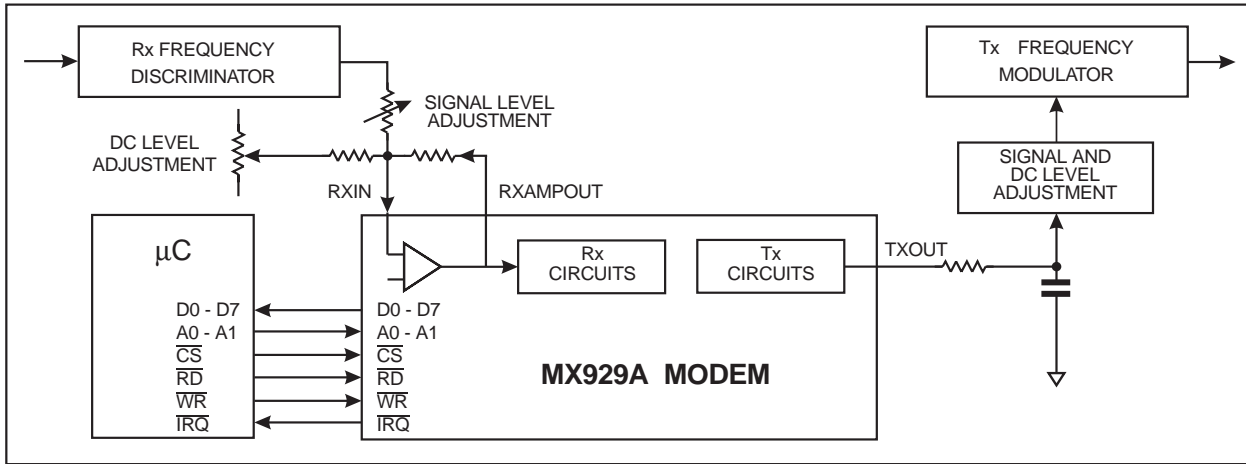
Rx FREQUENCY DISCRIMINATOR

Tx FREQUENCY MODULATOR

SIGNAL LEVEL ADJUSTMENT

DC LEVEL ADJUSTMENT

SIGNAL AND DC LEVEL ADJUSTMENT

RXIN

RXAMPOUT

μC

Rx CIRCUITS

Tx CIRCUITS

TXOUT

D0 - D7
A0 - A1
$\overline{CS}$
$\overline{RD}$
$\overline{WR}$
$\overline{IRQ}$

D0 - D7
A0 - A1
$\overline{CS}$
$\overline{RD}$
$\overline{WR}$
$\overline{IRQ}$

MX929A MODEM